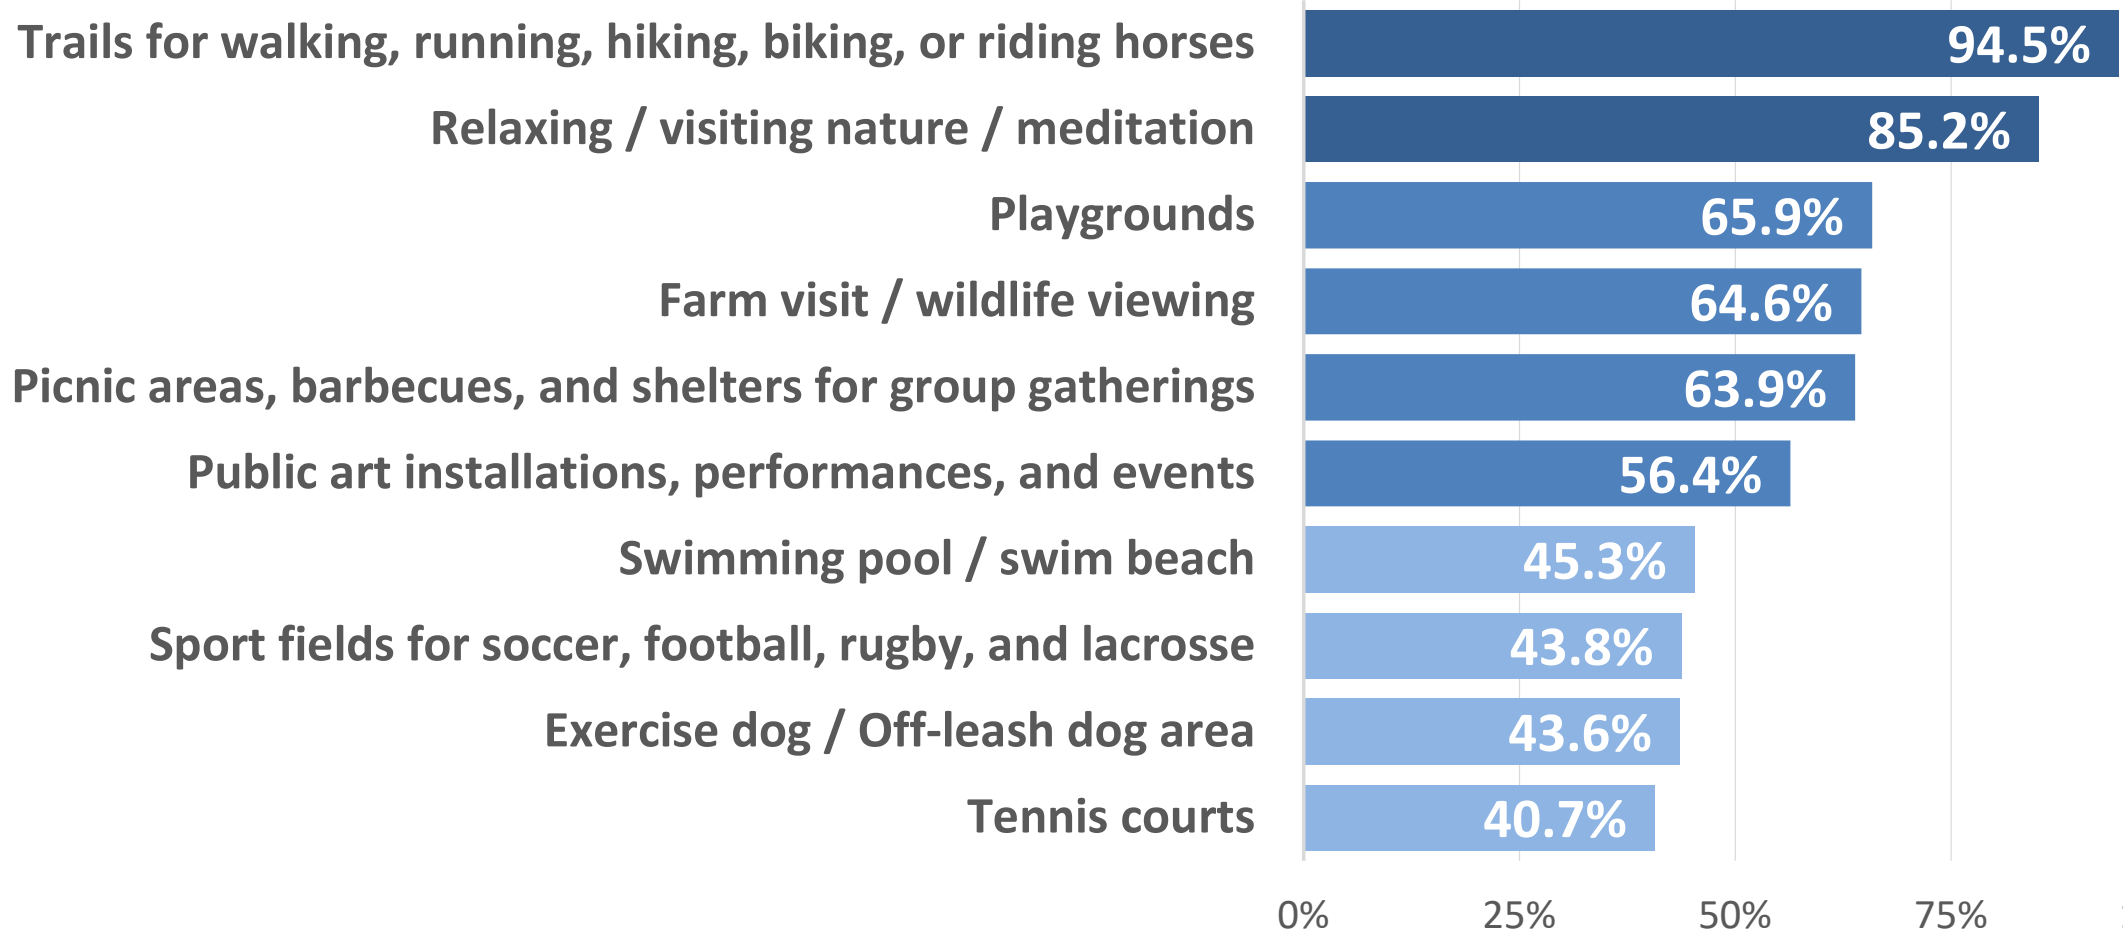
| Category | Value |
|---|---|
| Trails for walking, running, hiking, biking, or riding horses | 94.5% |
| Relaxing / visiting nature / meditation | 85.2% |
| Playgrounds | 65.9% |
| Farm visit / wildlife viewing | 64.6% |
| Picnic areas, barbecues, and shelters for group gatherings | 63.9% |
| Public art installations, performances, and events | 56.4% |
| Swimming pool / swim beach | 45.3% |
| Sport fields for soccer, football, rugby, and lacrosse | 43.8% |
| Exercise dog / Off-leash dog area | 43.6% |
| Tennis courts | 40.7% |

0% 25% 50% 75%